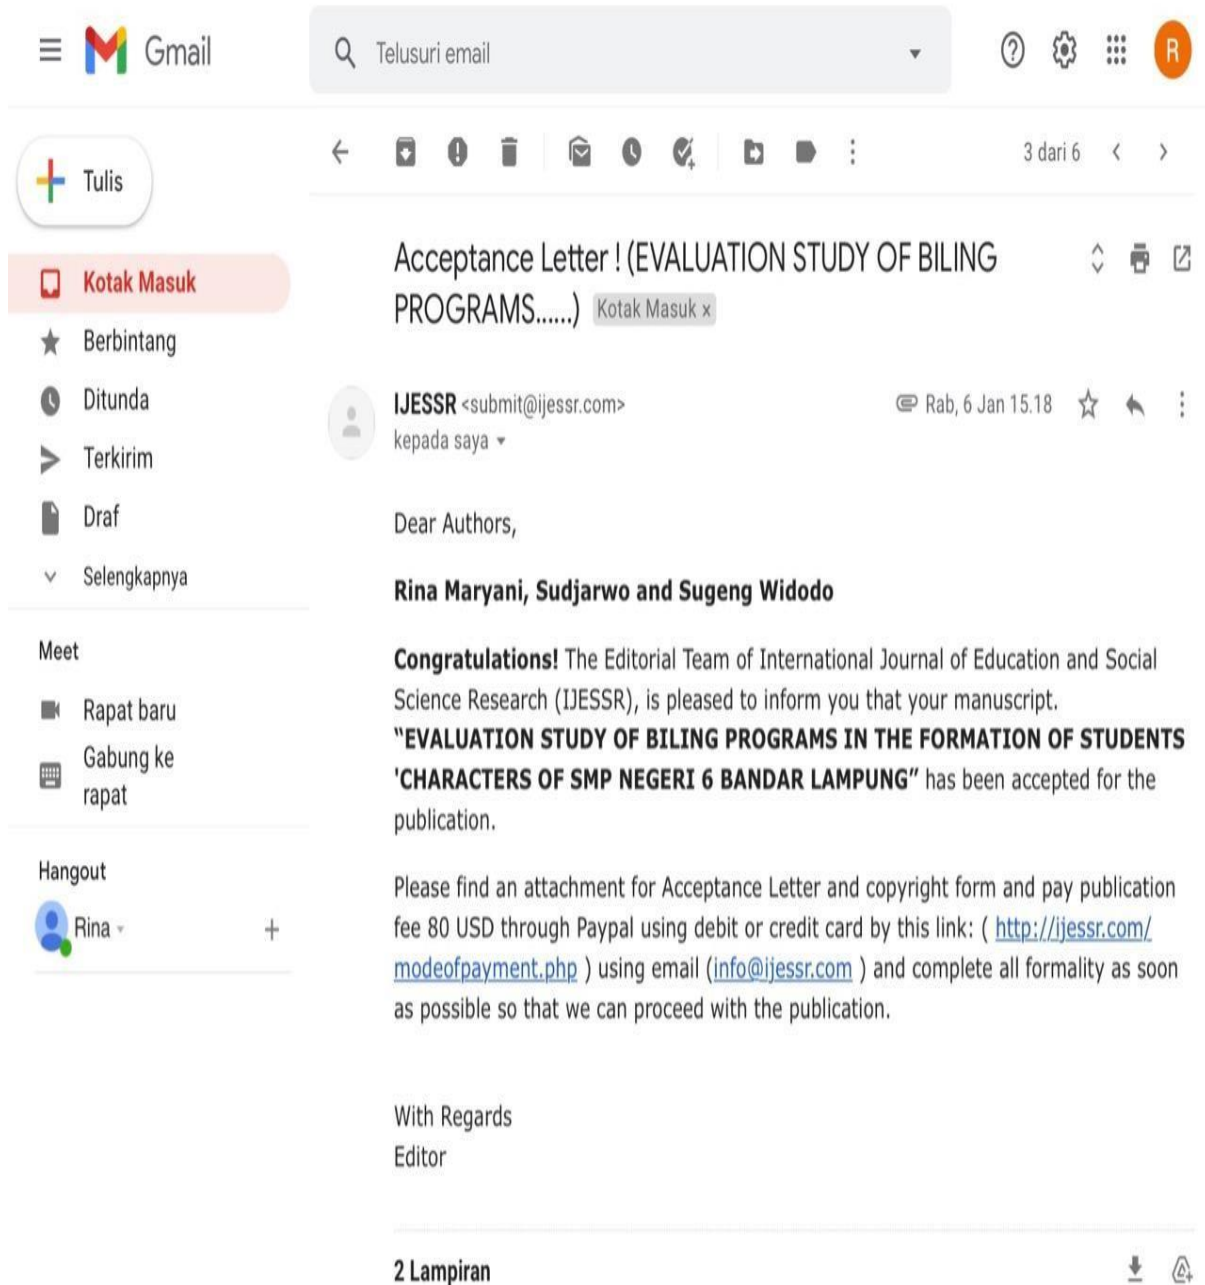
Gmail

Telusuri email

R

Tulis

Kotak Masuk

Berbintang

Ditunda

Terkirim

Draf

Selengkapnya

Meet

Rapat baru

Gabung ke rapat

Hangout

Rina

3 dari 6

Acceptance Letter ! (EVALUATION STUDY OF BILING PROGRAMS......) Kotak Masuk x

IJESSR <submit@ijessr.com>
kepada saya

Rab, 6 Jan 15.18

Dear Authors,

**Rina Maryani, Sudjarwo and Sugeng Widodo**

**Congratulations!** The Editorial Team of International Journal of Education and Social Science Research (IJESSR), is pleased to inform you that your manuscript. **"EVALUATION STUDY OF BILING PROGRAMS IN THE FORMATION OF STUDENTS 'CHARACTERS OF SMP NEGERI 6 BANDAR LAMPUNG"** has been accepted for the publication.

Please find an attachment for Acceptance Letter and copyright form and pay publication fee 80 USD through Paypal using debit or credit card by this link: ( http://ijessr.com/modeofpayment.php ) using email (info@ijessr.com ) and complete all formality as soon as possible so that we can proceed with the publication.

With Regards
Editor

2 Lampiran